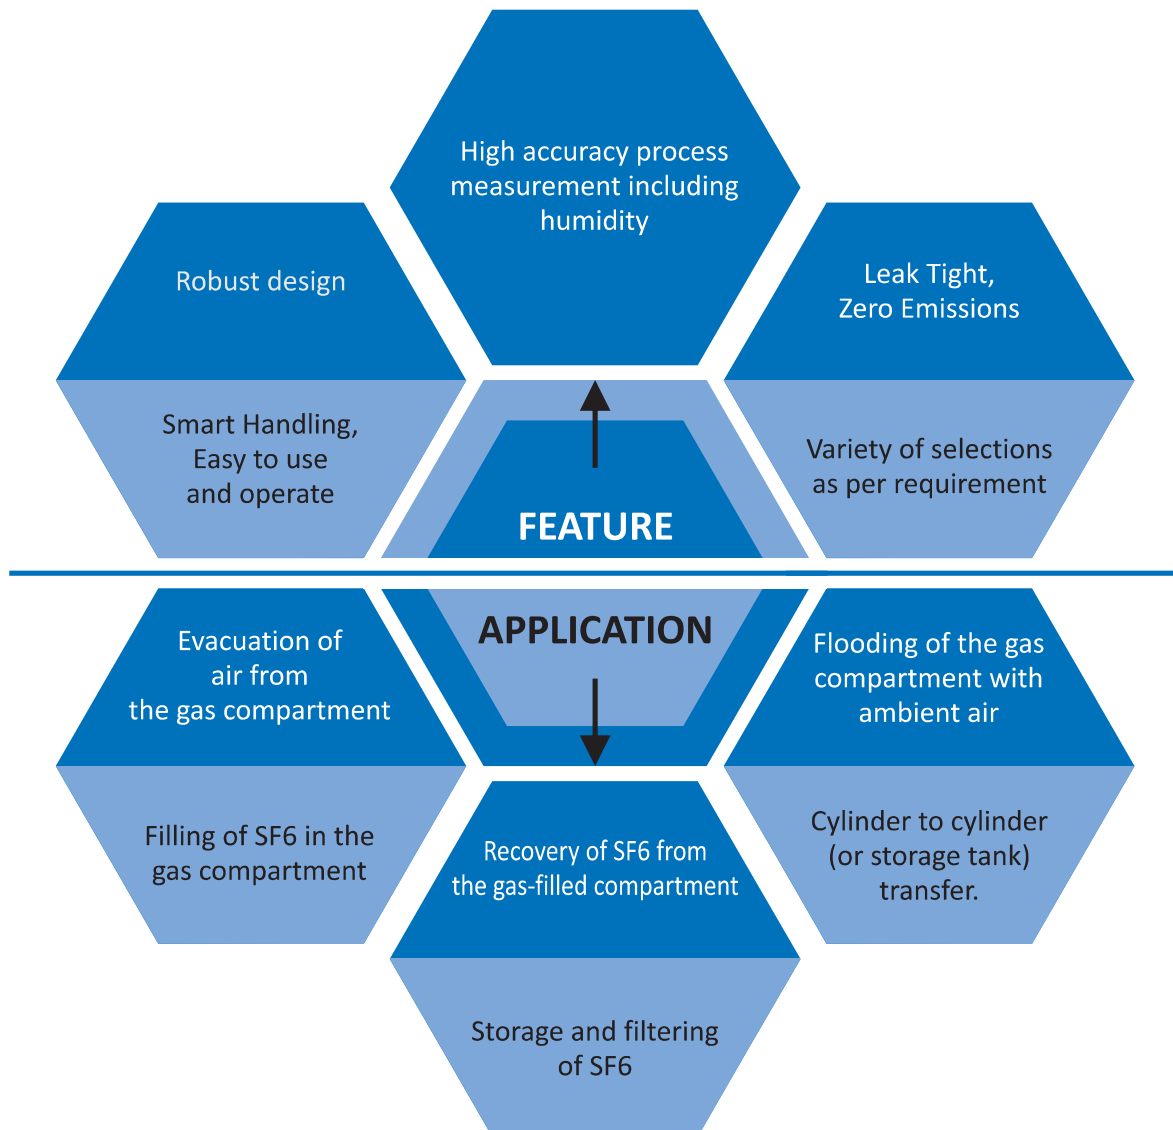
High accuracy process measurement including humidity

Robust design

Leak Tight, Zero Emissions

Smart Handling, Easy to use and operate

FEATURE

Variety of selections as per requirement

APPLICATION

Evacuation of air from the gas compartment

Flooding of the gas compartment with ambient air

Filling of SF6 in the gas compartment

Recovery of SF6 from the gas-filled compartment

Cylinder to cylinder (or storage tank) transfer.

Storage and filtering of SF6